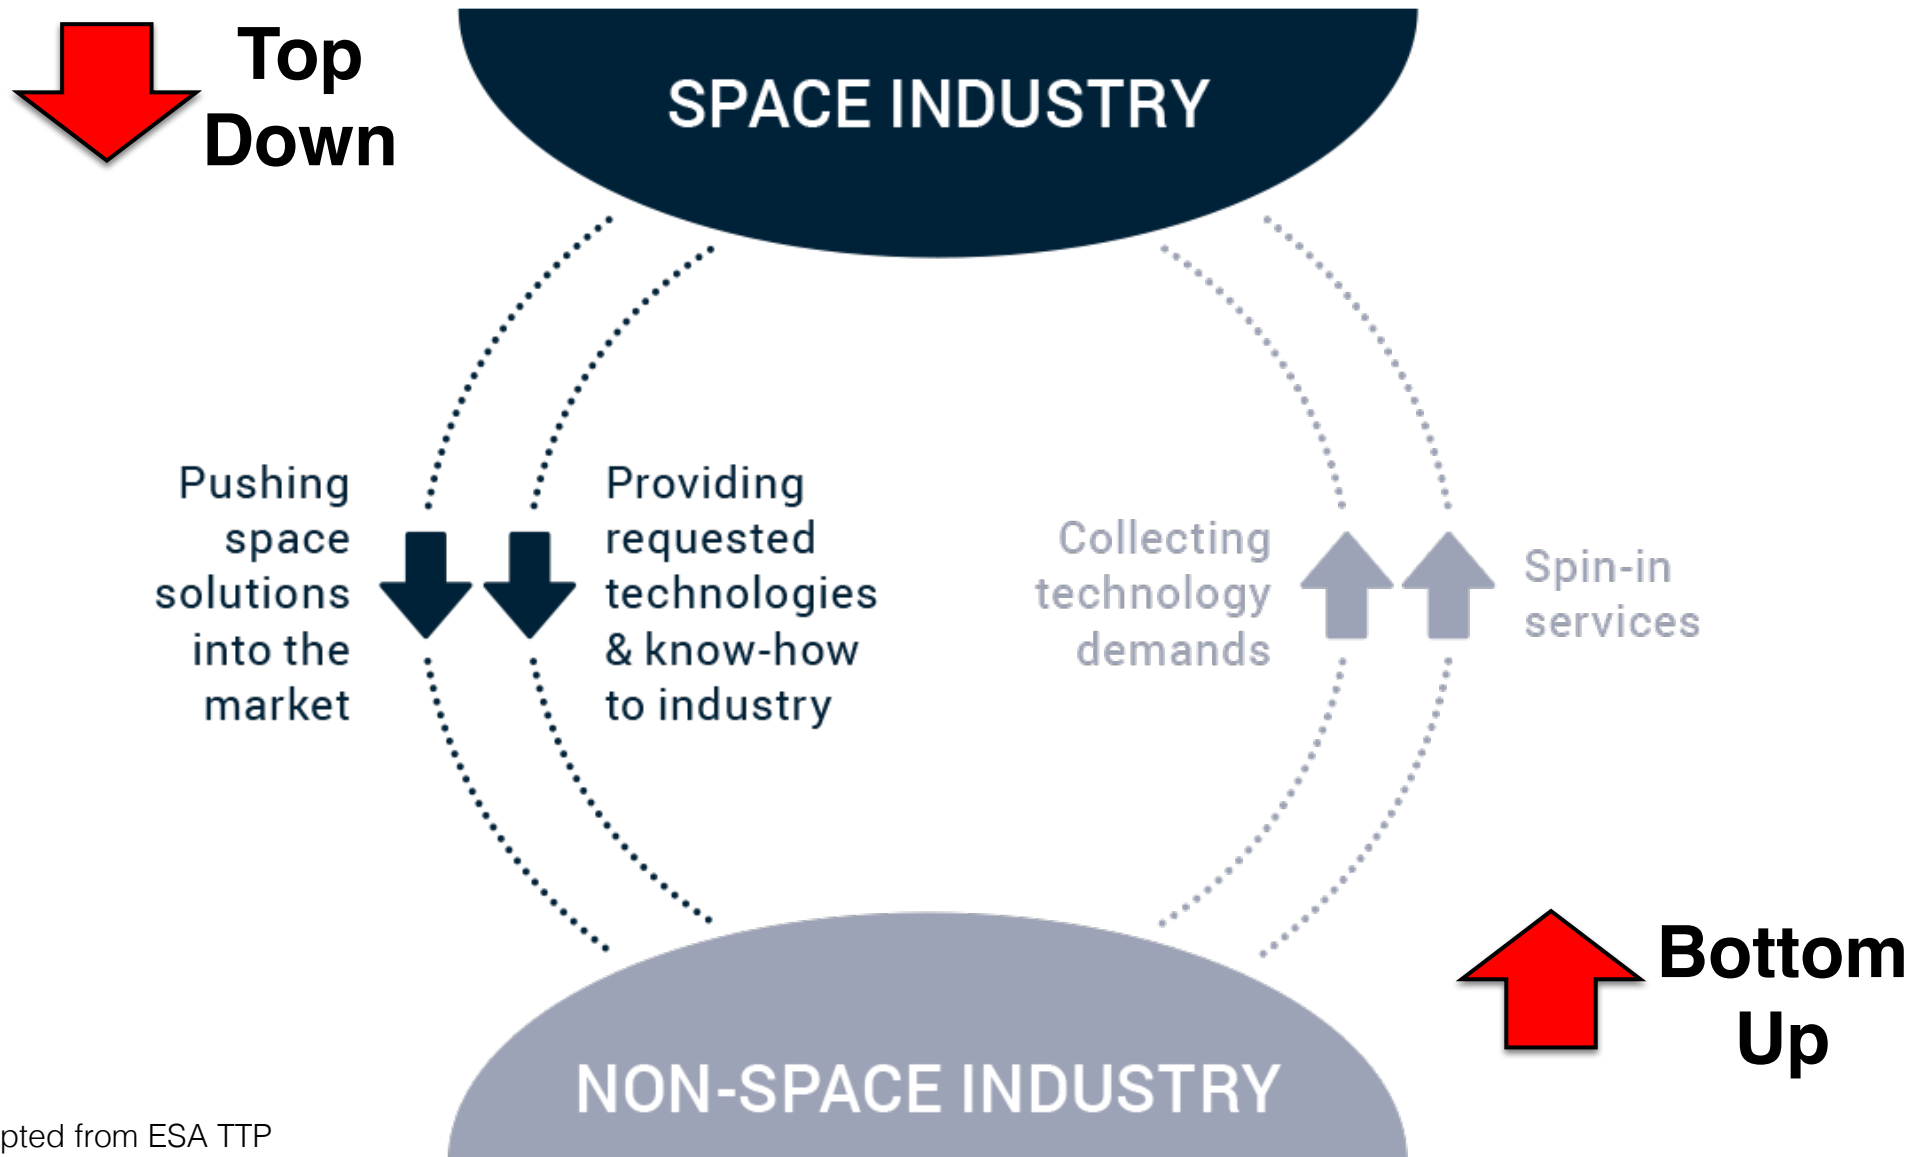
Top Down

SPACE INDUSTRY

Pushing space solutions into the market

Providing requested technologies & know-how to industry

Collecting technology demands

Spin-in services

Bottom Up

NON-SPACE INDUSTRY

pted from ESA TTP